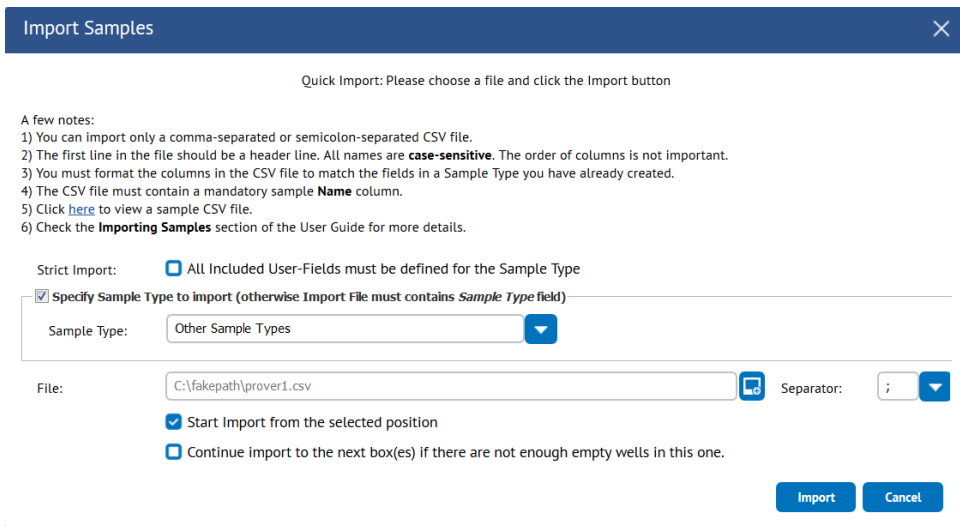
Import Samples

Quick Import: Please choose a file and click the Import button

A few notes:
1) You can import only a comma-separated or semicolon-separated CSV file.
2) The first line in the file should be a header line. All names are **case-sensitive**. The order of columns is not important.
3) You must format the columns in the CSV file to match the fields in a Sample Type you have already created.
4) The CSV file must contain a mandatory sample **Name** column.
5) Click here to view a sample CSV file.
6) Check the **Importing Samples** section of the User Guide for more details.

Strict Import: All Included User-Fields must be defined for the Sample Type

Specify Sample Type to import (otherwise Import File must contains *Sample Type* field)

Sample Type: Other Sample Types

File: C:\fakepath\prover1.csv Separator: ;

Start Import from the selected position

Continue import to the next box(es) if there are not enough empty wells in this one.

Import Cancel